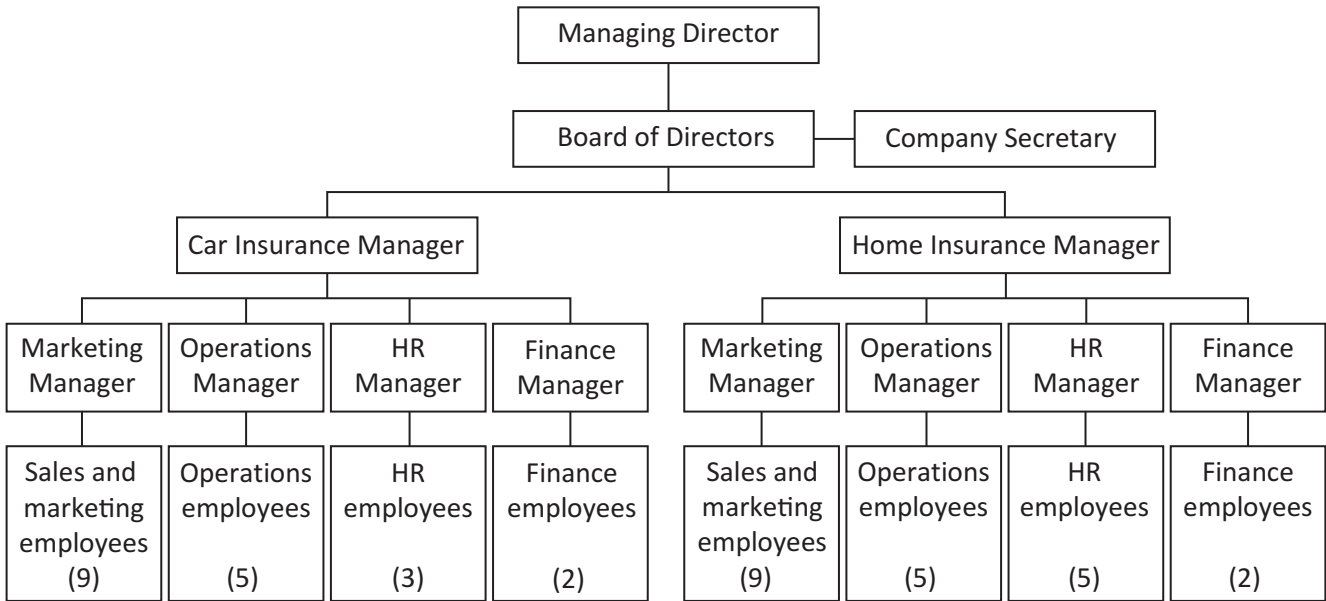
Managing Director

Board of Directors

Company Secretary

Car Insurance Manager

Home Insurance Manager

Marketing Manager

Operations Manager

HR Manager

Finance Manager

Marketing Manager

Operations Manager

HR Manager

Finance Manager

Sales and marketing employees (9)

Operations employees (5)

HR employees (3)

Finance employees (2)

Sales and marketing employees (9)

Operations employees (5)

HR employees (5)

Finance employees (2)